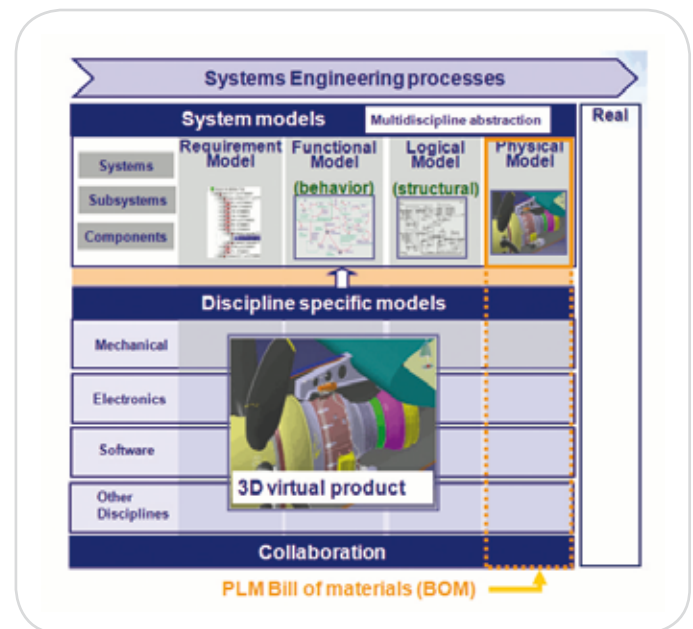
Systems Engineering processes

System models

Multidiscipline abstraction

Real

Systems

Subsystems

Components

Requirement Model

Functional Model (behavior)

Logical Model (structural)

Physical Model

Discipline specific models

Mechanical

Electronics

Software

Other Disciplines

3D virtual product

Collaboration

PLM Bill of materials (BOM)